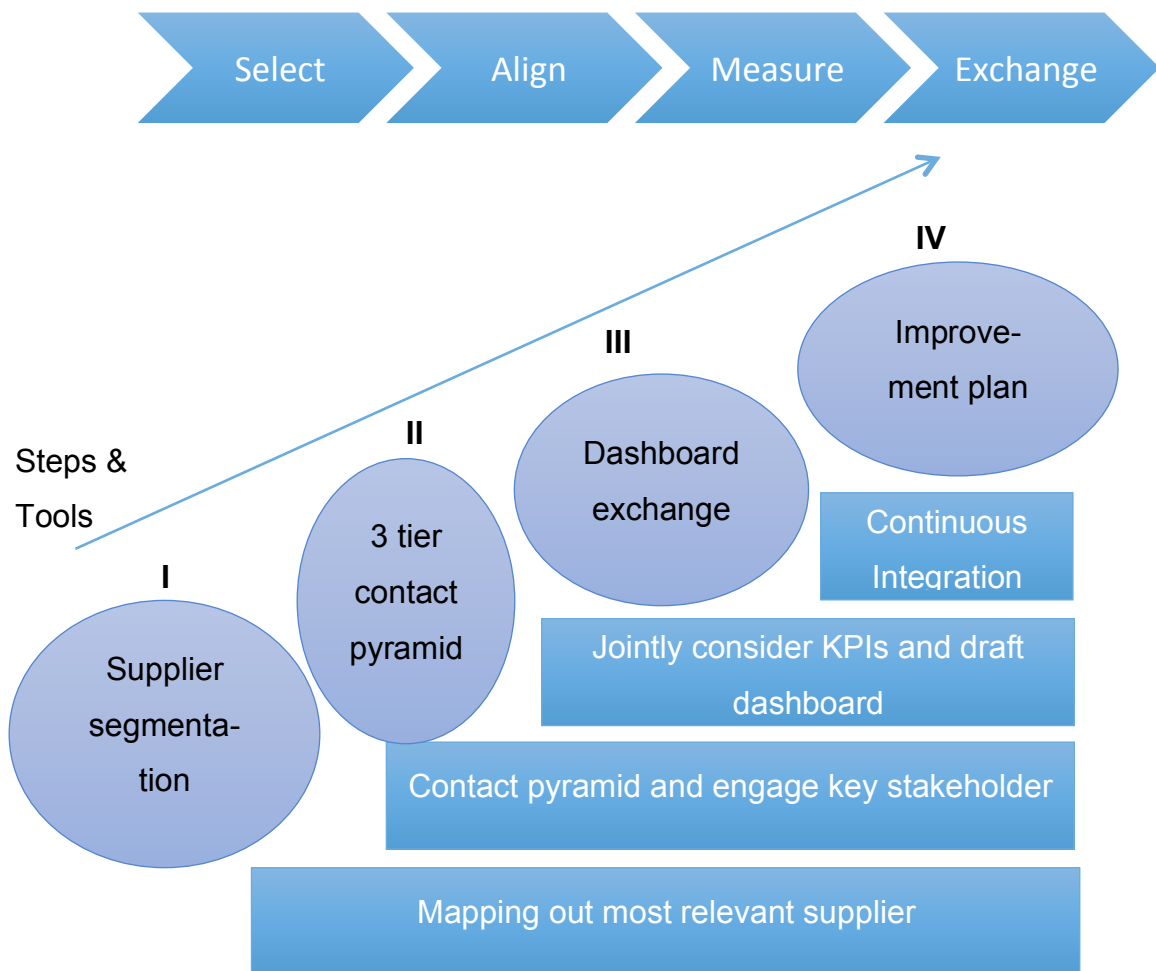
Select

Align

Measure

Exchange

Steps & Tools

IV

Improvement plan

III

Dashboard exchange

II

3 tier contact pyramid

I

Supplier segmentation

Continuous Integration

Jointly consider KPIs and draft dashboard

Contact pyramid and engage key stakeholder

Mapping out most relevant supplier